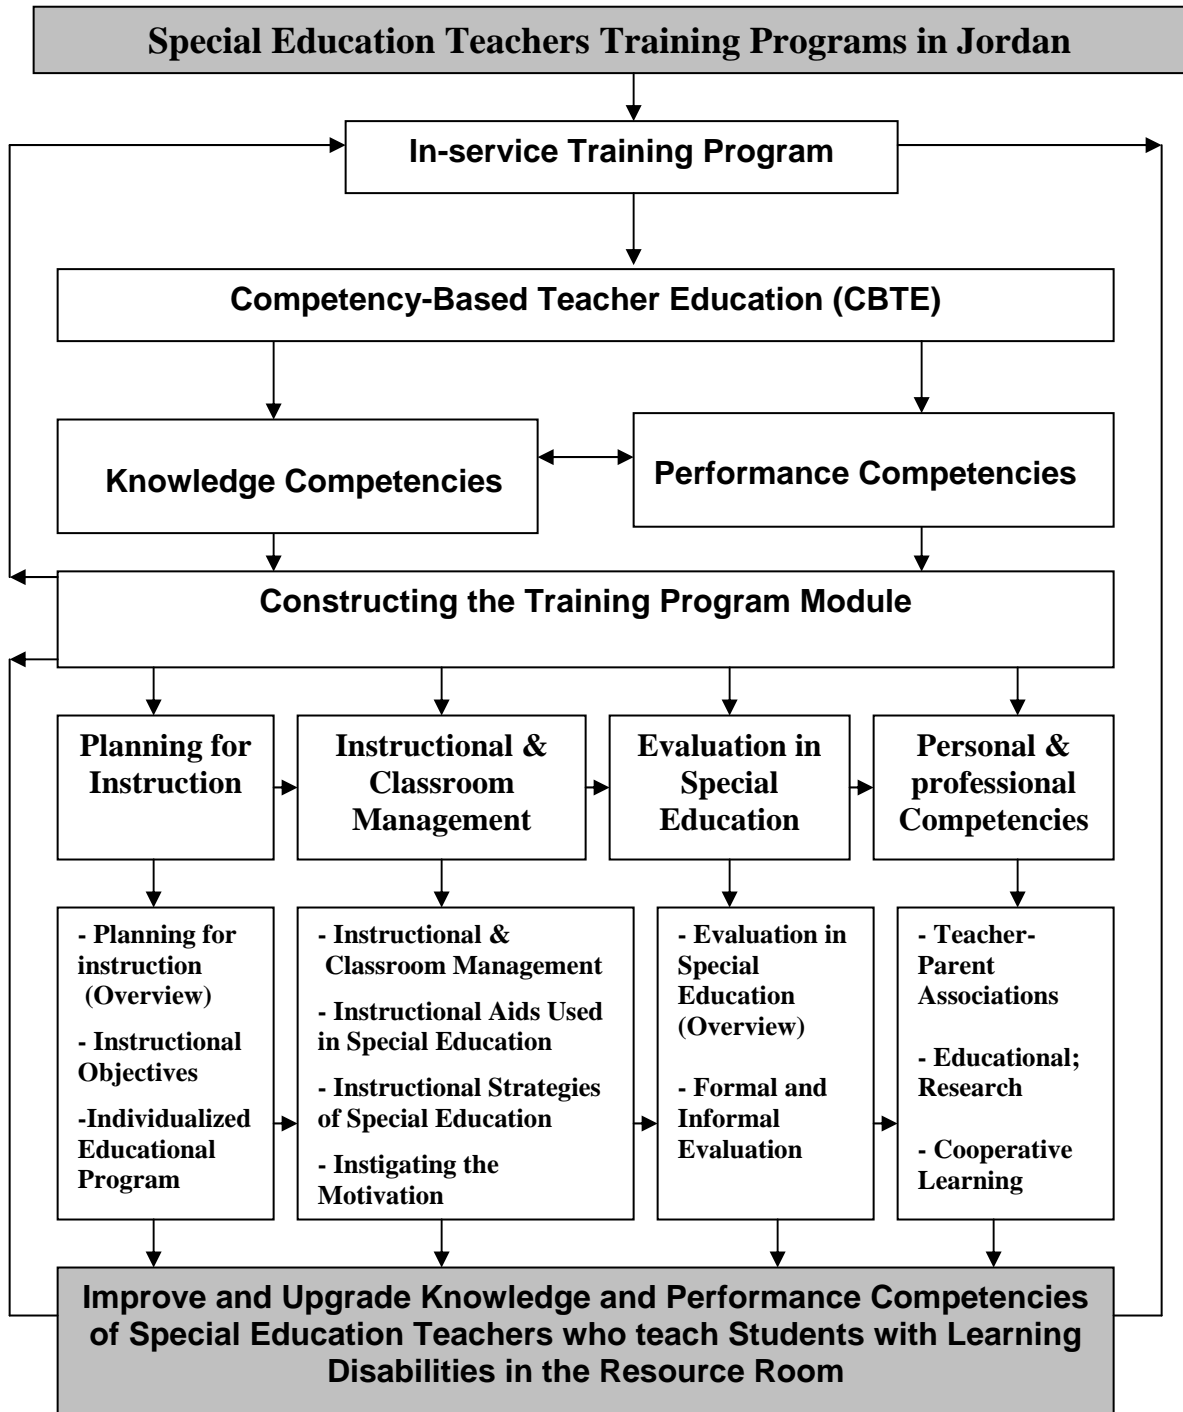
Special Education Teachers Training Programs in Jordan

In-service Training Program

Competency-Based Teacher Education (CBTE)

Knowledge Competencies

Performance Competencies

Constructing the Training Program Module

Planning for Instruction

Instructional & Classroom Management

Evaluation in Special Education

Personal & professional Competencies

- Planning for instruction (Overview)
- Instructional Objectives
-Individualized Educational Program

- Instructional & Classroom Management
- Instructional Aids Used in Special Education
- Instructional Strategies of Special Education
- Instigating the Motivation

- Evaluation in Special Education (Overview)
- Formal and Informal Evaluation

- Teacher-Parent Associations
- Educational; Research
- Cooperative Learning

Improve and Upgrade Knowledge and Performance Competencies of Special Education Teachers who teach Students with Learning Disabilities in the Resource Room